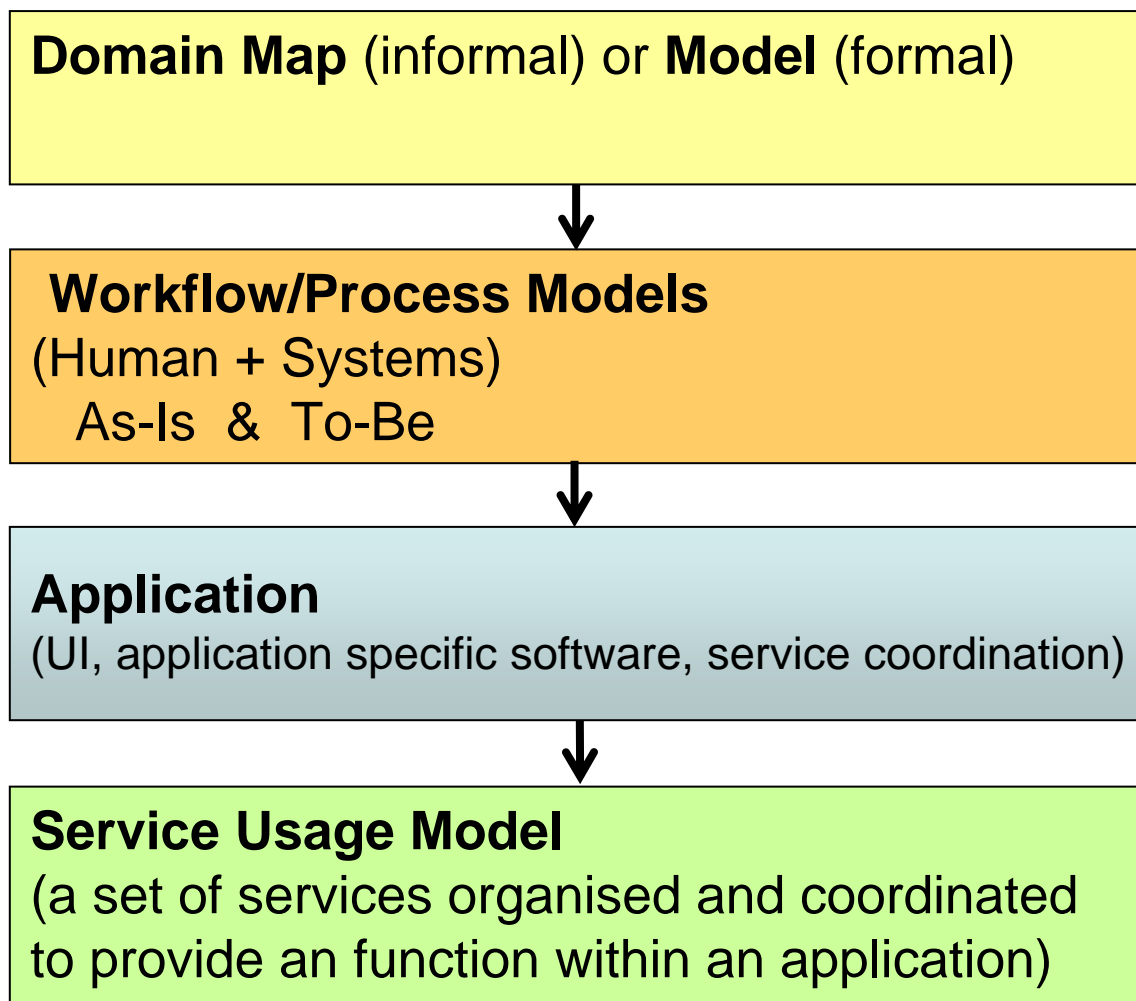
Domain Map (informal) or Model (formal)

Workflow/Process Models
(Human + Systems)
As-Is & To-Be

Application
(UI, application specific software, service coordination)

Service Usage Model
(a set of services organised and coordinated to provide an function within an application)